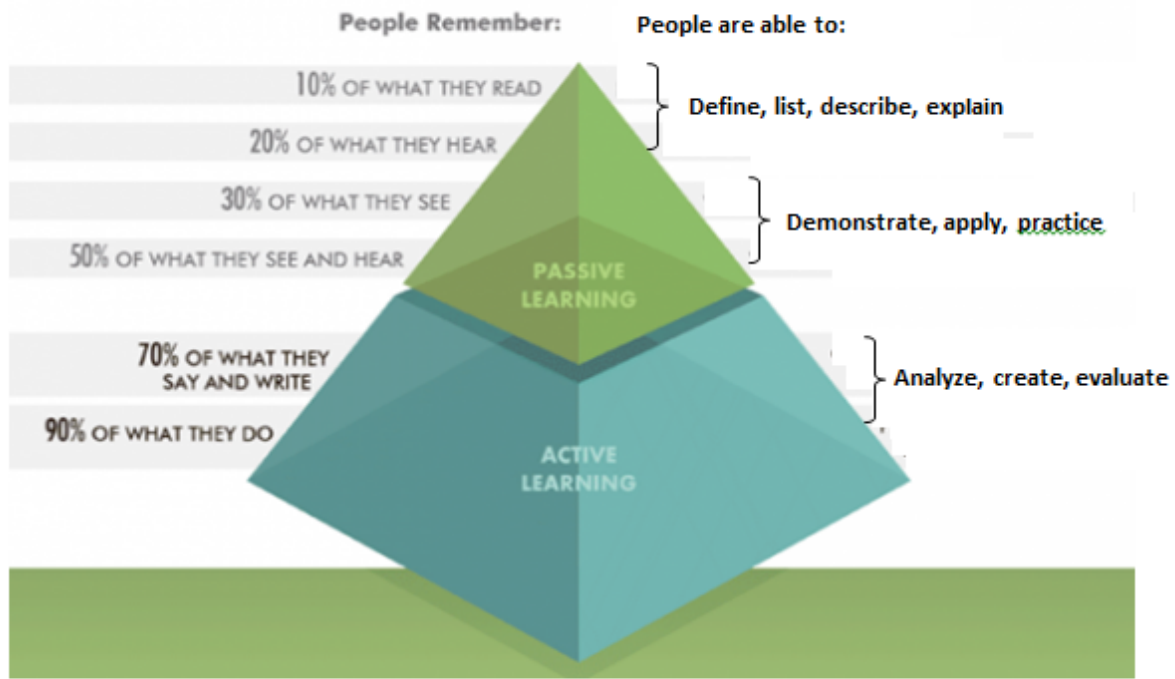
People Remember:

People are able to:

10% OF WHAT THEY READ

20% OF WHAT THEY HEAR

Define, list, describe, explain

30% OF WHAT THEY SEE

50% OF WHAT THEY SEE AND HEAR

Demonstrate, apply, practice

PASSIVE LEARNING

70% OF WHAT THEY SAY AND WRITE

90% OF WHAT THEY DO

Analyze, create, evaluate

ACTIVE LEARNING